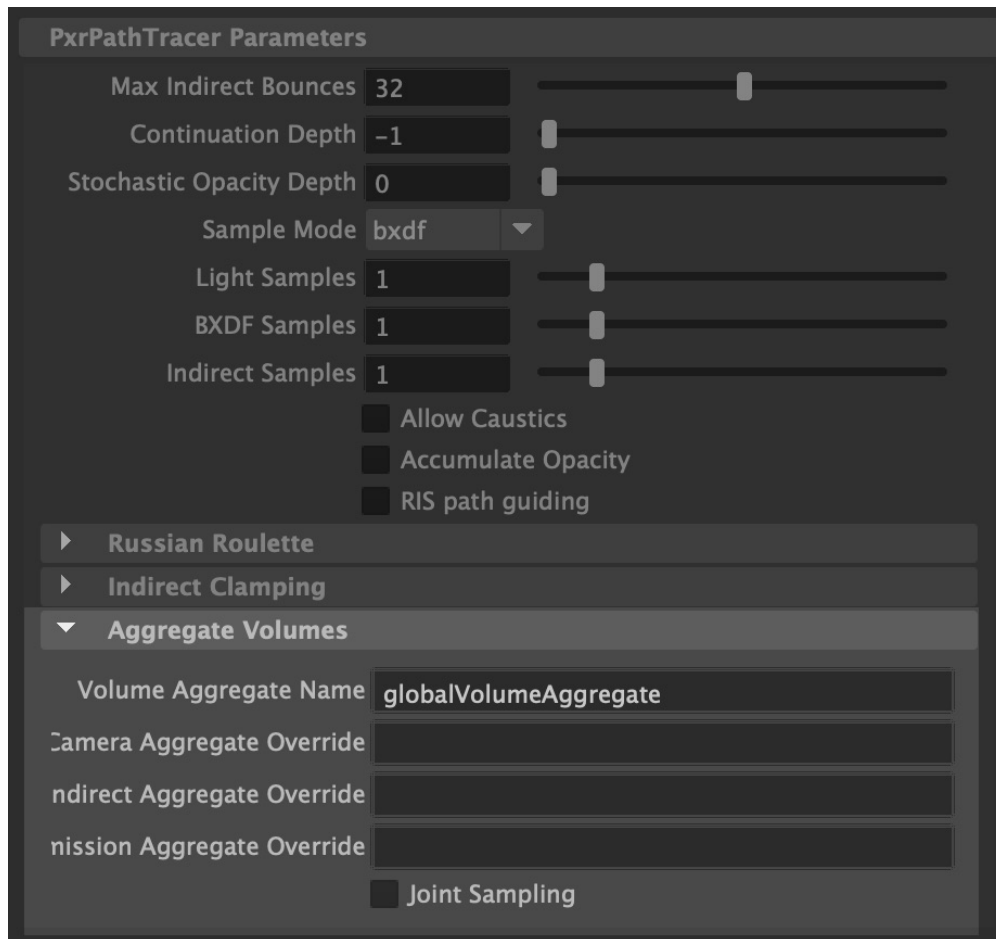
PxrPathTracer Parameters

Max Indirect Bounces 32

Continuation Depth -1

Stochastic Opacity Depth 0

Sample Mode bxdf

Light Samples 1

BXDF Samples 1

Indirect Samples 1

Allow Caustics

Accumulate Opacity

RIS path guiding

Russian Roulette

Indirect Clamping

Aggregate Volumes

Volume Aggregate Name globalVolumeAggregate

:amera Aggregate Override

ndirect Aggregate Override

nission Aggregate Override

Joint Sampling